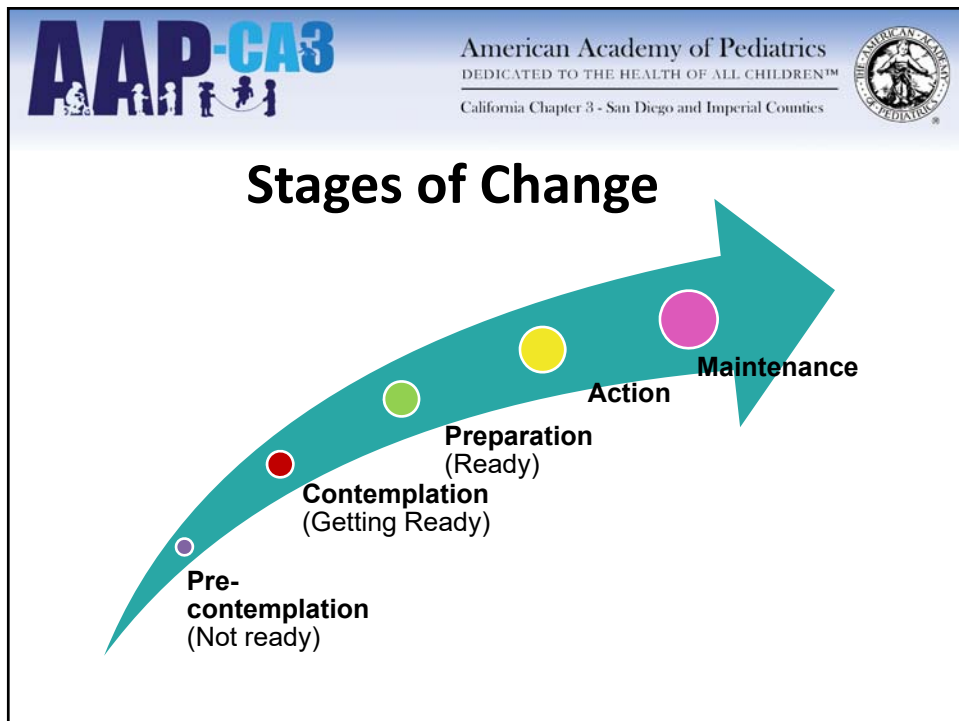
AAP-CA3

American Academy of Pediatrics
DEDICATED TO THE HEALTH OF ALL CHILDREN™
California Chapter 3 - San Diego and Imperial Counties

THE AMERICAN ACADEMY OF PEDIATRICS

Stages of Change

Maintenance

Action

Preparation
(Ready)

Contemplation
(Getting Ready)

Precontemplation
(Not ready)